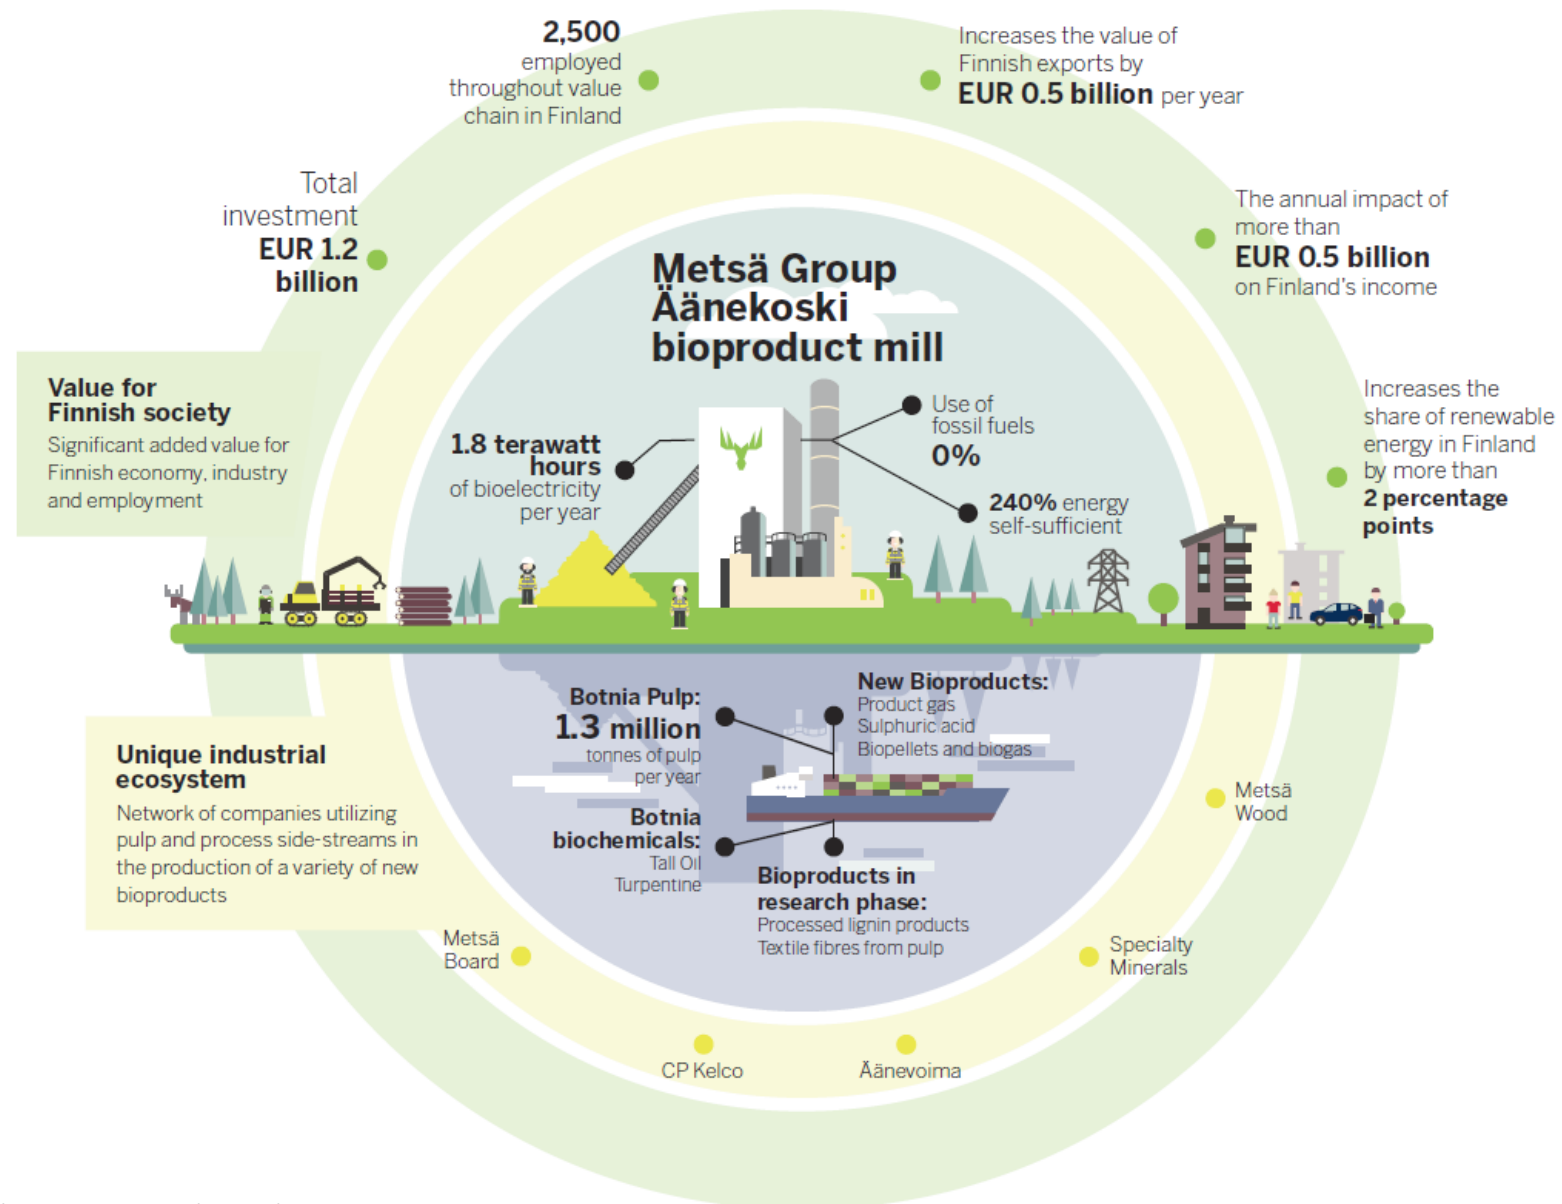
2,500 employed throughout value chain in Finland

Increases the value of Finnish exports by **EUR 0.5 billion** per year

Total investment **EUR 1.2 billion**

The annual impact of more than **EUR 0.5 billion** on Finland's income

Metsä Group Äänekoski bioproduct mill

Value for Finnish society
Significant added value for Finnish economy, industry and employment

Increases the share of renewable energy in Finland by more than **2 percentage points**

1.8 terawatt hours of bioelectricity per year

Use of fossil fuels **0%**

240% energy self-sufficient

Botnia Pulp: 1.3 million tonnes of pulp per year

New Bioproducts:
Product gas
Sulphuric acid
Biopellets and biogas

Unique industrial ecosystem
Network of companies utilizing pulp and process side-streams in the production of a variety of new bioproducts

Botnia biochemicals:
Tall Oil
Turpentine

Bioproducts in research phase:
Processed lignin products
Textile fibres from pulp

Metsä Wood

Metsä Board

Specialty Minerals

CP Kelco

Äänevoima